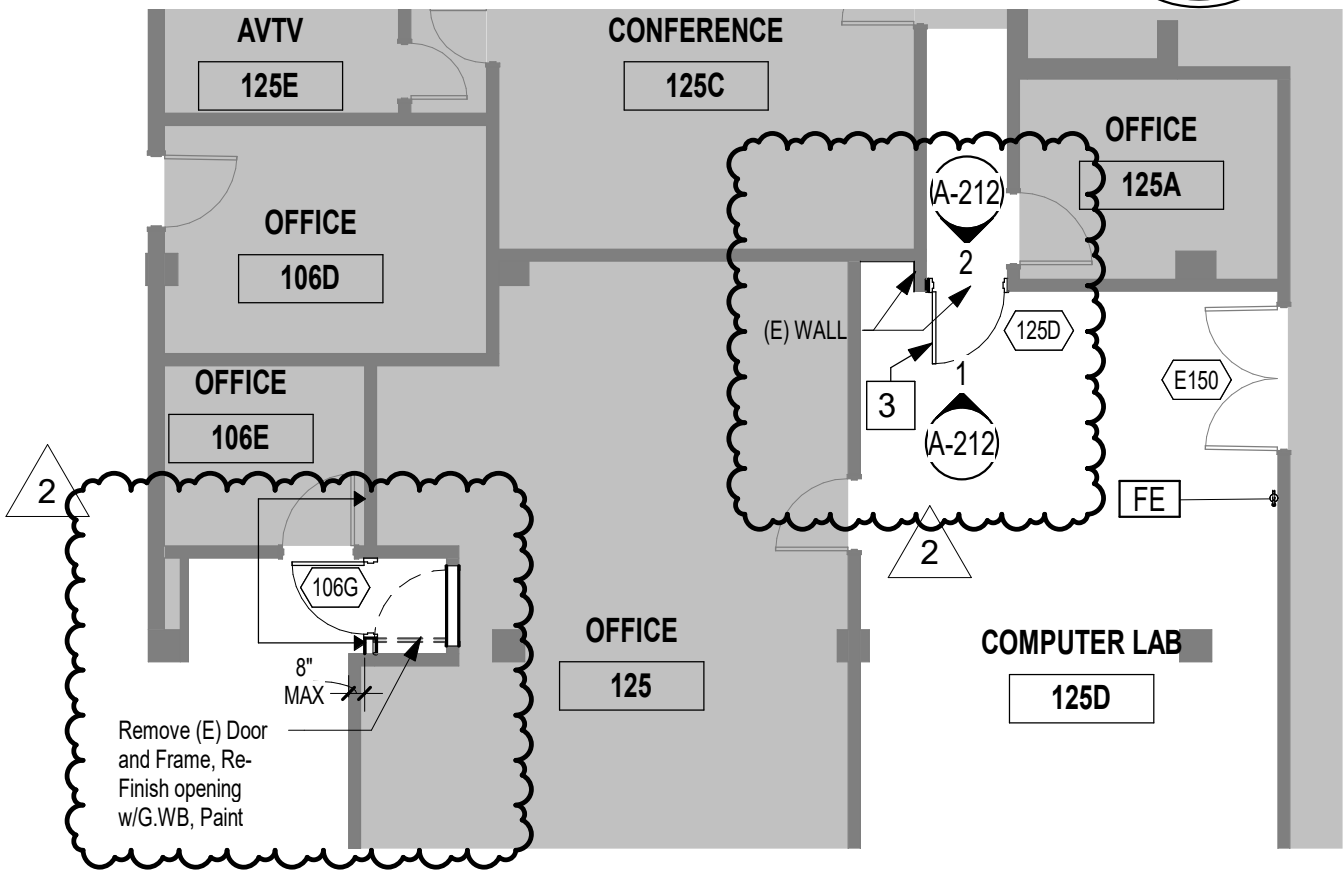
AVTV

125E

CONFERENCE

125C

OFFICE

125A

OFFICE

106D

A-212

2

(E) WALL

125D

3

1

A-212

E150

OFFICE

106E

2

2

FE

106G

OFFICE

125

COMPUTER LAB

125D

8"
MAX

Remove (E) Door and Frame, Re-Finish opening w/G.WB, Paint